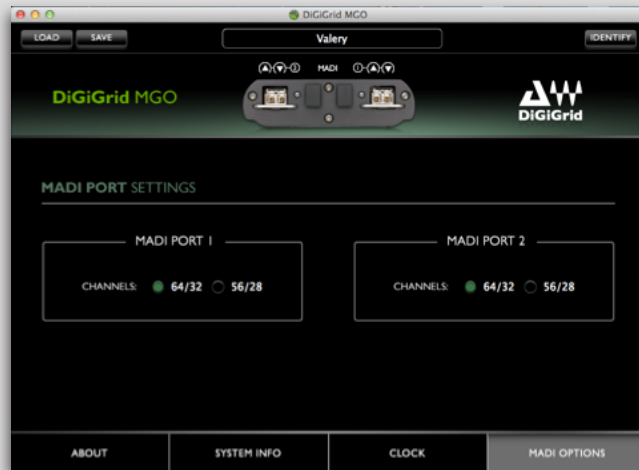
DiGiGrid MGO

LOAD SAVE

Valery

IDENTIFY

MADI

DiGiGrid MGO

DiGiGrid

MADI PORT SETTINGS

MADI PORT 1

CHANNELS: 64/32 56/28

MADI PORT 2

CHANNELS: 64/32 56/28

ABOUT

SYSTEM INFO

CLOCK

MADI OPTIONS